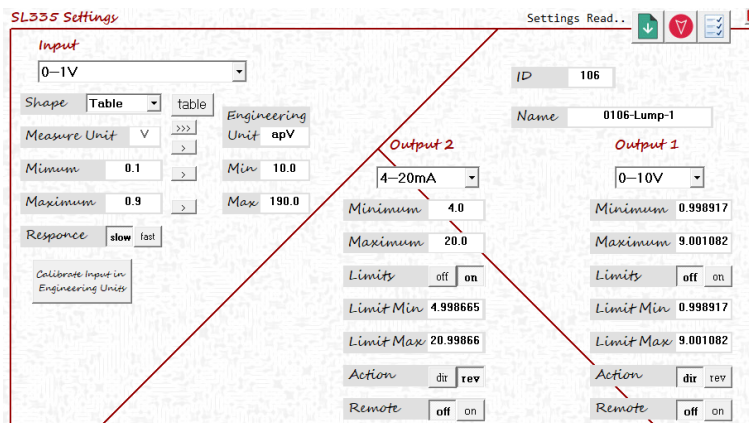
SL335 Settings

Settings Read..

Input

0–1V

Shape Table table

Measure Unit V

>>>

>

Engineering Unit apV

Mimum 0.1

>

Min 10.0

Maximum 0.9

>

Max 190.0

Responce slow fast

Calibrate Input in Engineering Units

ID 106

Name 0106-Lump-1

Output 2

4–20mA

Minimum 4.0

Maximum 20.0

Limits off on

Limit Min 4.998665

Limit Max 20.99866

Action dir rev

Remote off on

Output 1

0–10V

Minimum 0.998917

Maximum 9.001082

Limits off on

Limit Min 0.998917

Limit Max 9.001082

Action dir rev

Remote off on